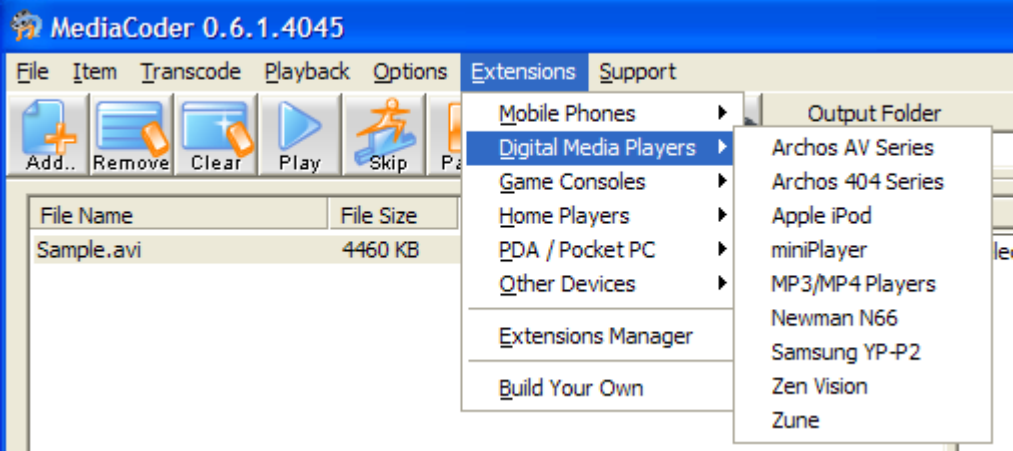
MediaCoder 0.6.1.4045

File Item Transcode Playback Options Extensions Support

Add.. Remove Clear Play Skip Pa

Output Folder

File Name | File Size
Sample.avi | 4460 KB

Mobile Phones
Digital Media Players
Game Consoles
Home Players
PDA / Pocket PC
Other Devices

Extensions Manager

Build Your Own

Archos AV Series
Archos 404 Series
Apple iPod
miniPlayer
MP3/MP4 Players
Newman N66
Samsung YP-P2
Zen Vision
Zune

le